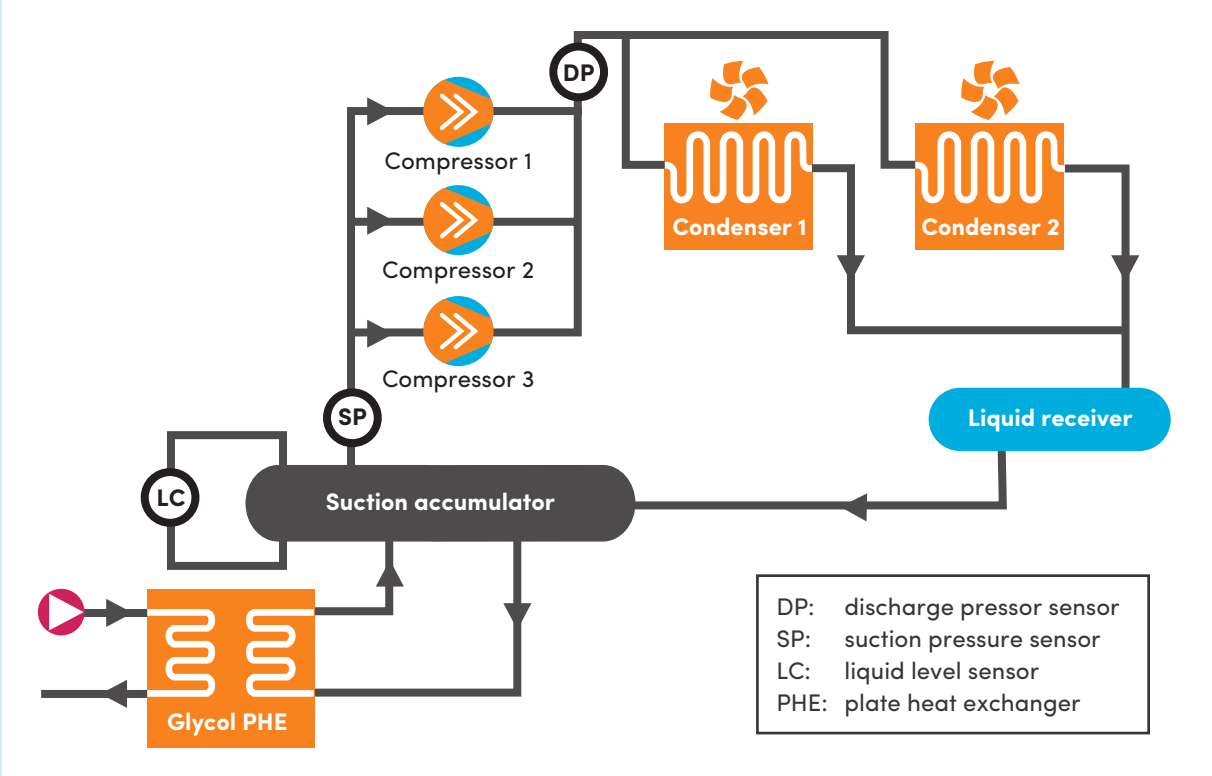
DP

Compressor 1

Compressor 2

Compressor 3

Condenser 1

Condenser 2

SP

Liquid receiver

LC

Suction accumulator

Glycol PHE

DP: discharge pressor sensor
SP: suction pressure sensor
LC: liquid level sensor
PHE: plate heat exchanger